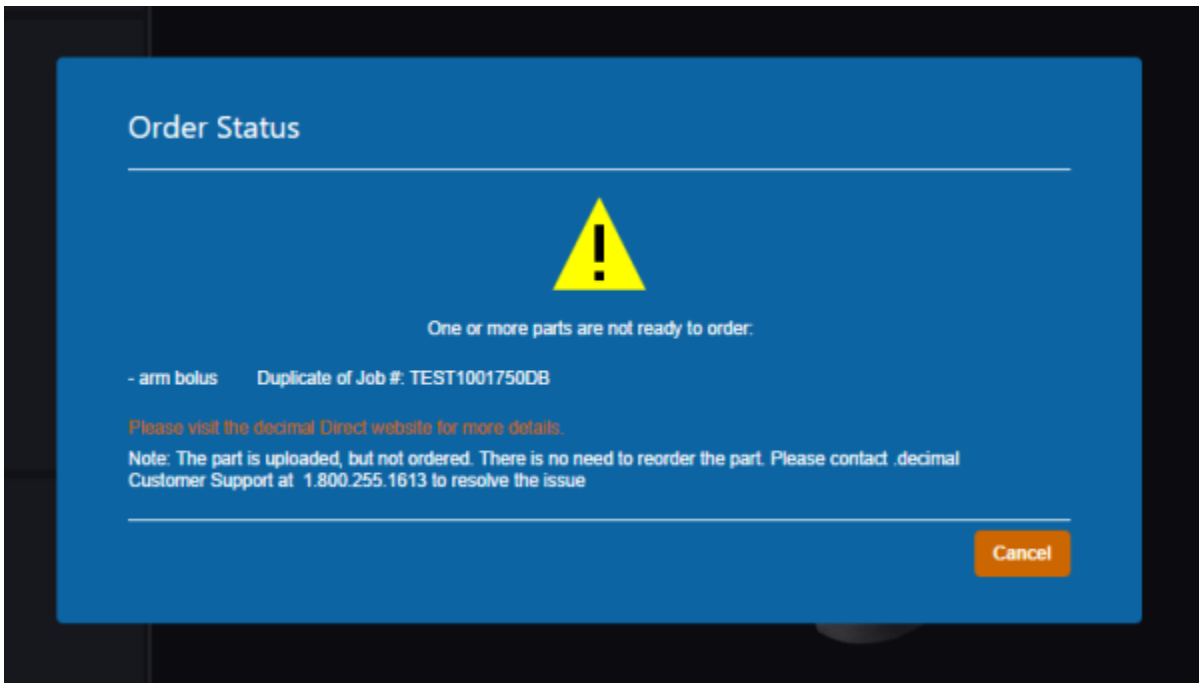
Order Status

!

One or more parts are not ready to order:

- arm bolus Duplicate of Job #: TEST1001750DB

Please visit the decimal Direct website for more details.

Note: The part is uploaded, but not ordered. There is no need to reorder the part. Please contact .decimal Customer Support at 1.800.255.1613 to resolve the issue

Cancel